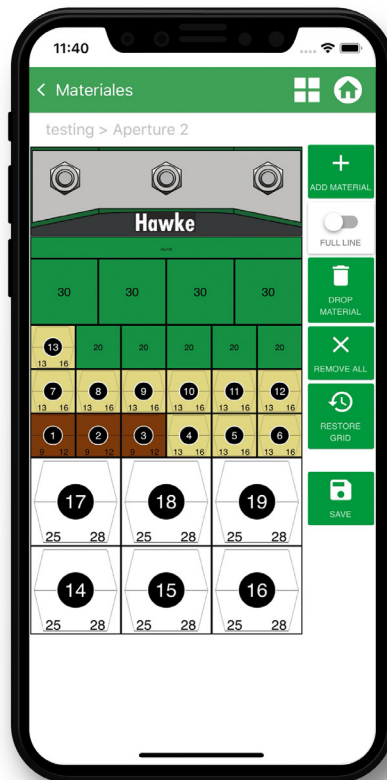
11:40

< Materiales

testing > Aperture 2

Hawke

30 30 30 30

13
13 16

20 20 20 20 20

7
13 16

8
13 16

9
13 16

10
13 16

11
13 16

12
13 16

1
9 12

2
9 12

3
9 12

4
13 16

5
13 16

6
13 16

17
25 28

18
25 28

19
25 28

14
25 28

15
25 28

16
25 28

ADD MATERIAL

FULL LINE

DROP MATERIAL

REMOVE ALL

RESTORE GRID

SAVE